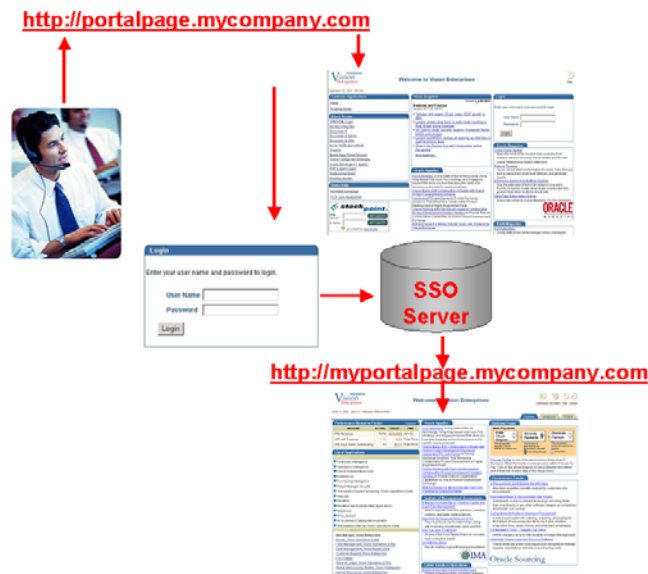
http://portalpage.mycompany.com

Welcome to Vision Enterprises

Login

Enter your user name and password to login.

User Name

Password

Login

SSO Server

http://myportalpage.mycompany.com

ORACLE

Oracle Sourcing